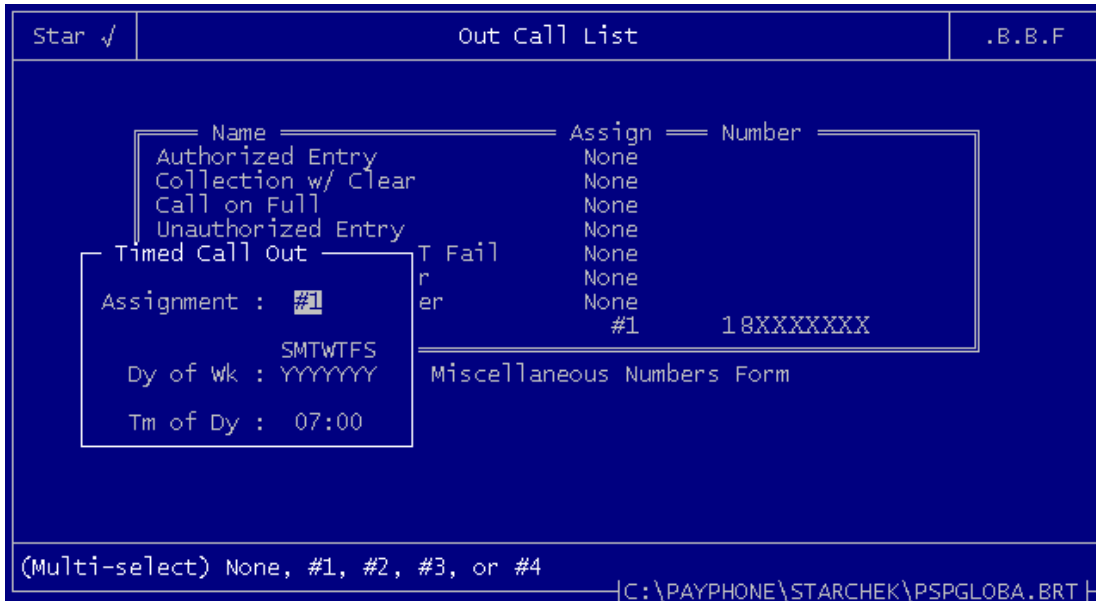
Star √ | Out Call List | .B.B.F

| Name | Assign | Number |
|---|---|---|
| Authorized Entry | None | |
| Collection w/ Clear | None | |
| Call on Full | None | |
| Unauthorized Entry | None | |
| T Fail | None | |
| r | None | |
| er | None | |
| | #1 | 18XXXXXXX |

Timed Call Out

Assignment : #1

SMTWTFS
Dy of Wk : YYYYYYY

Tm of Dy : 07:00

Miscellaneous Numbers Form

(Multi-select) None, #1, #2, #3, or #4

C:\PAYPHONE\STARCHEK\PSPGLOBA.BRT